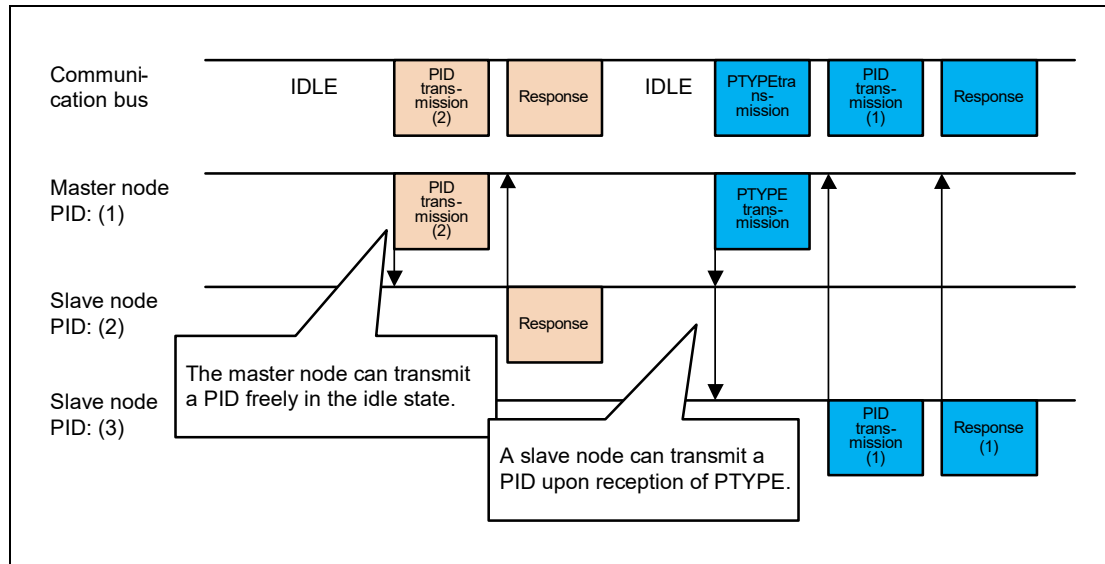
Communication bus

IDLE

PID transmission (2)

Response

IDLE

PTYPEtransmission

PID transmission (1)

Response

Master node PID: (1)

PID transmission (2)

PTYPE transmission

Slave node PID: (2)

Response

The master node can transmit a PID freely in the idle state.

Slave node PID: (3)

PID transmission (1)

Response (1)

A slave node can transmit a PID upon reception of PTYPE.